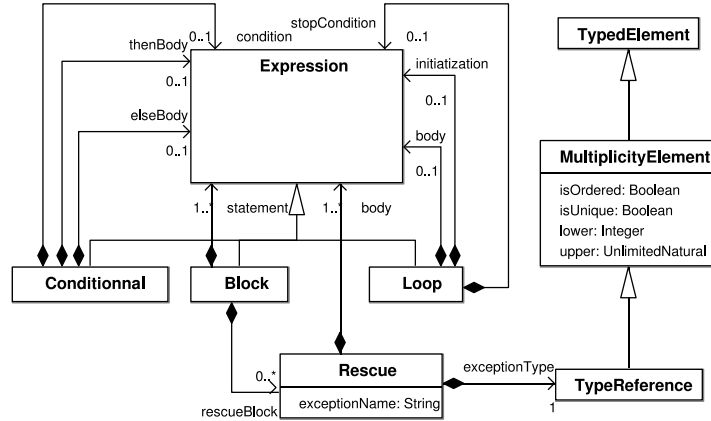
0..1
condition
stopCondition
0..1
thenBody
0..1
Expression
initiatization
0..1
elseBody
0..1
body
0..1
1..*
statement
1..*
body
Conditionnal
Block
Loop
Rescue
exceptionName: String
0..*
rescueBlock
exceptionType
1
TypedElement
MultiplicityElement
isOrdered: Boolean
isUnique: Boolean
lower: Integer
upper: UnlimitedNatural
TypeReference